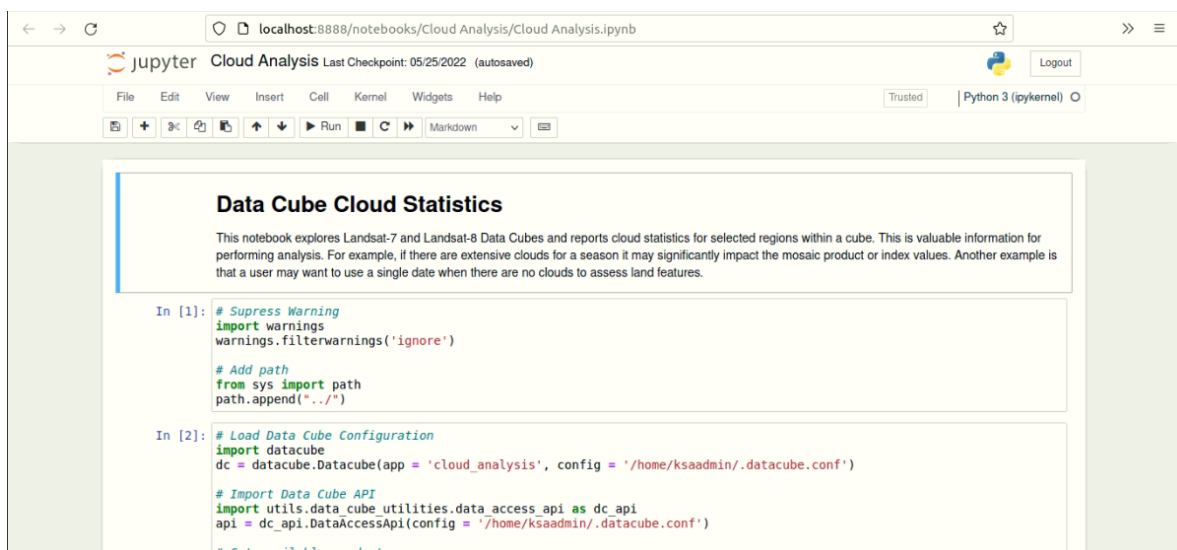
localhost:8888/notebooks/Cloud Analysis/Cloud Analysis.ipynb

jupyter Cloud Analysis Last Checkpoint: 05/25/2022 (autosaved)

Logout

File Edit View Insert Cell Kernel Widgets Help

Trusted

Python 3 (ipykernel)

Run

Markdown

# Data Cube Cloud Statistics

This notebook explores Landsat-7 and Landsat-8 Data Cubes and reports cloud statistics for selected regions within a cube. This is valuable information for performing analysis. For example, if there are extensive clouds for a season it may significantly impact the mosaic product or index values. Another example is that a user may want to use a single date when there are no clouds to assess land features.

In [1]: # Supress Warning
import warnings
warnings.filterwarnings('ignore')

# Add path
from sys import path
path.append("../")

In [2]: # Load Data Cube Configuration
import datacube
dc = datacube.Datacube(app = 'cloud_analysis', config = '/home/ksaadmin/.datacube.conf')

# Import Data Cube API
import utils.data_cube_utilities.data_access_api as dc_api
api = dc_api.DataAccessApi(config = '/home/ksaadmin/.datacube.conf')

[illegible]